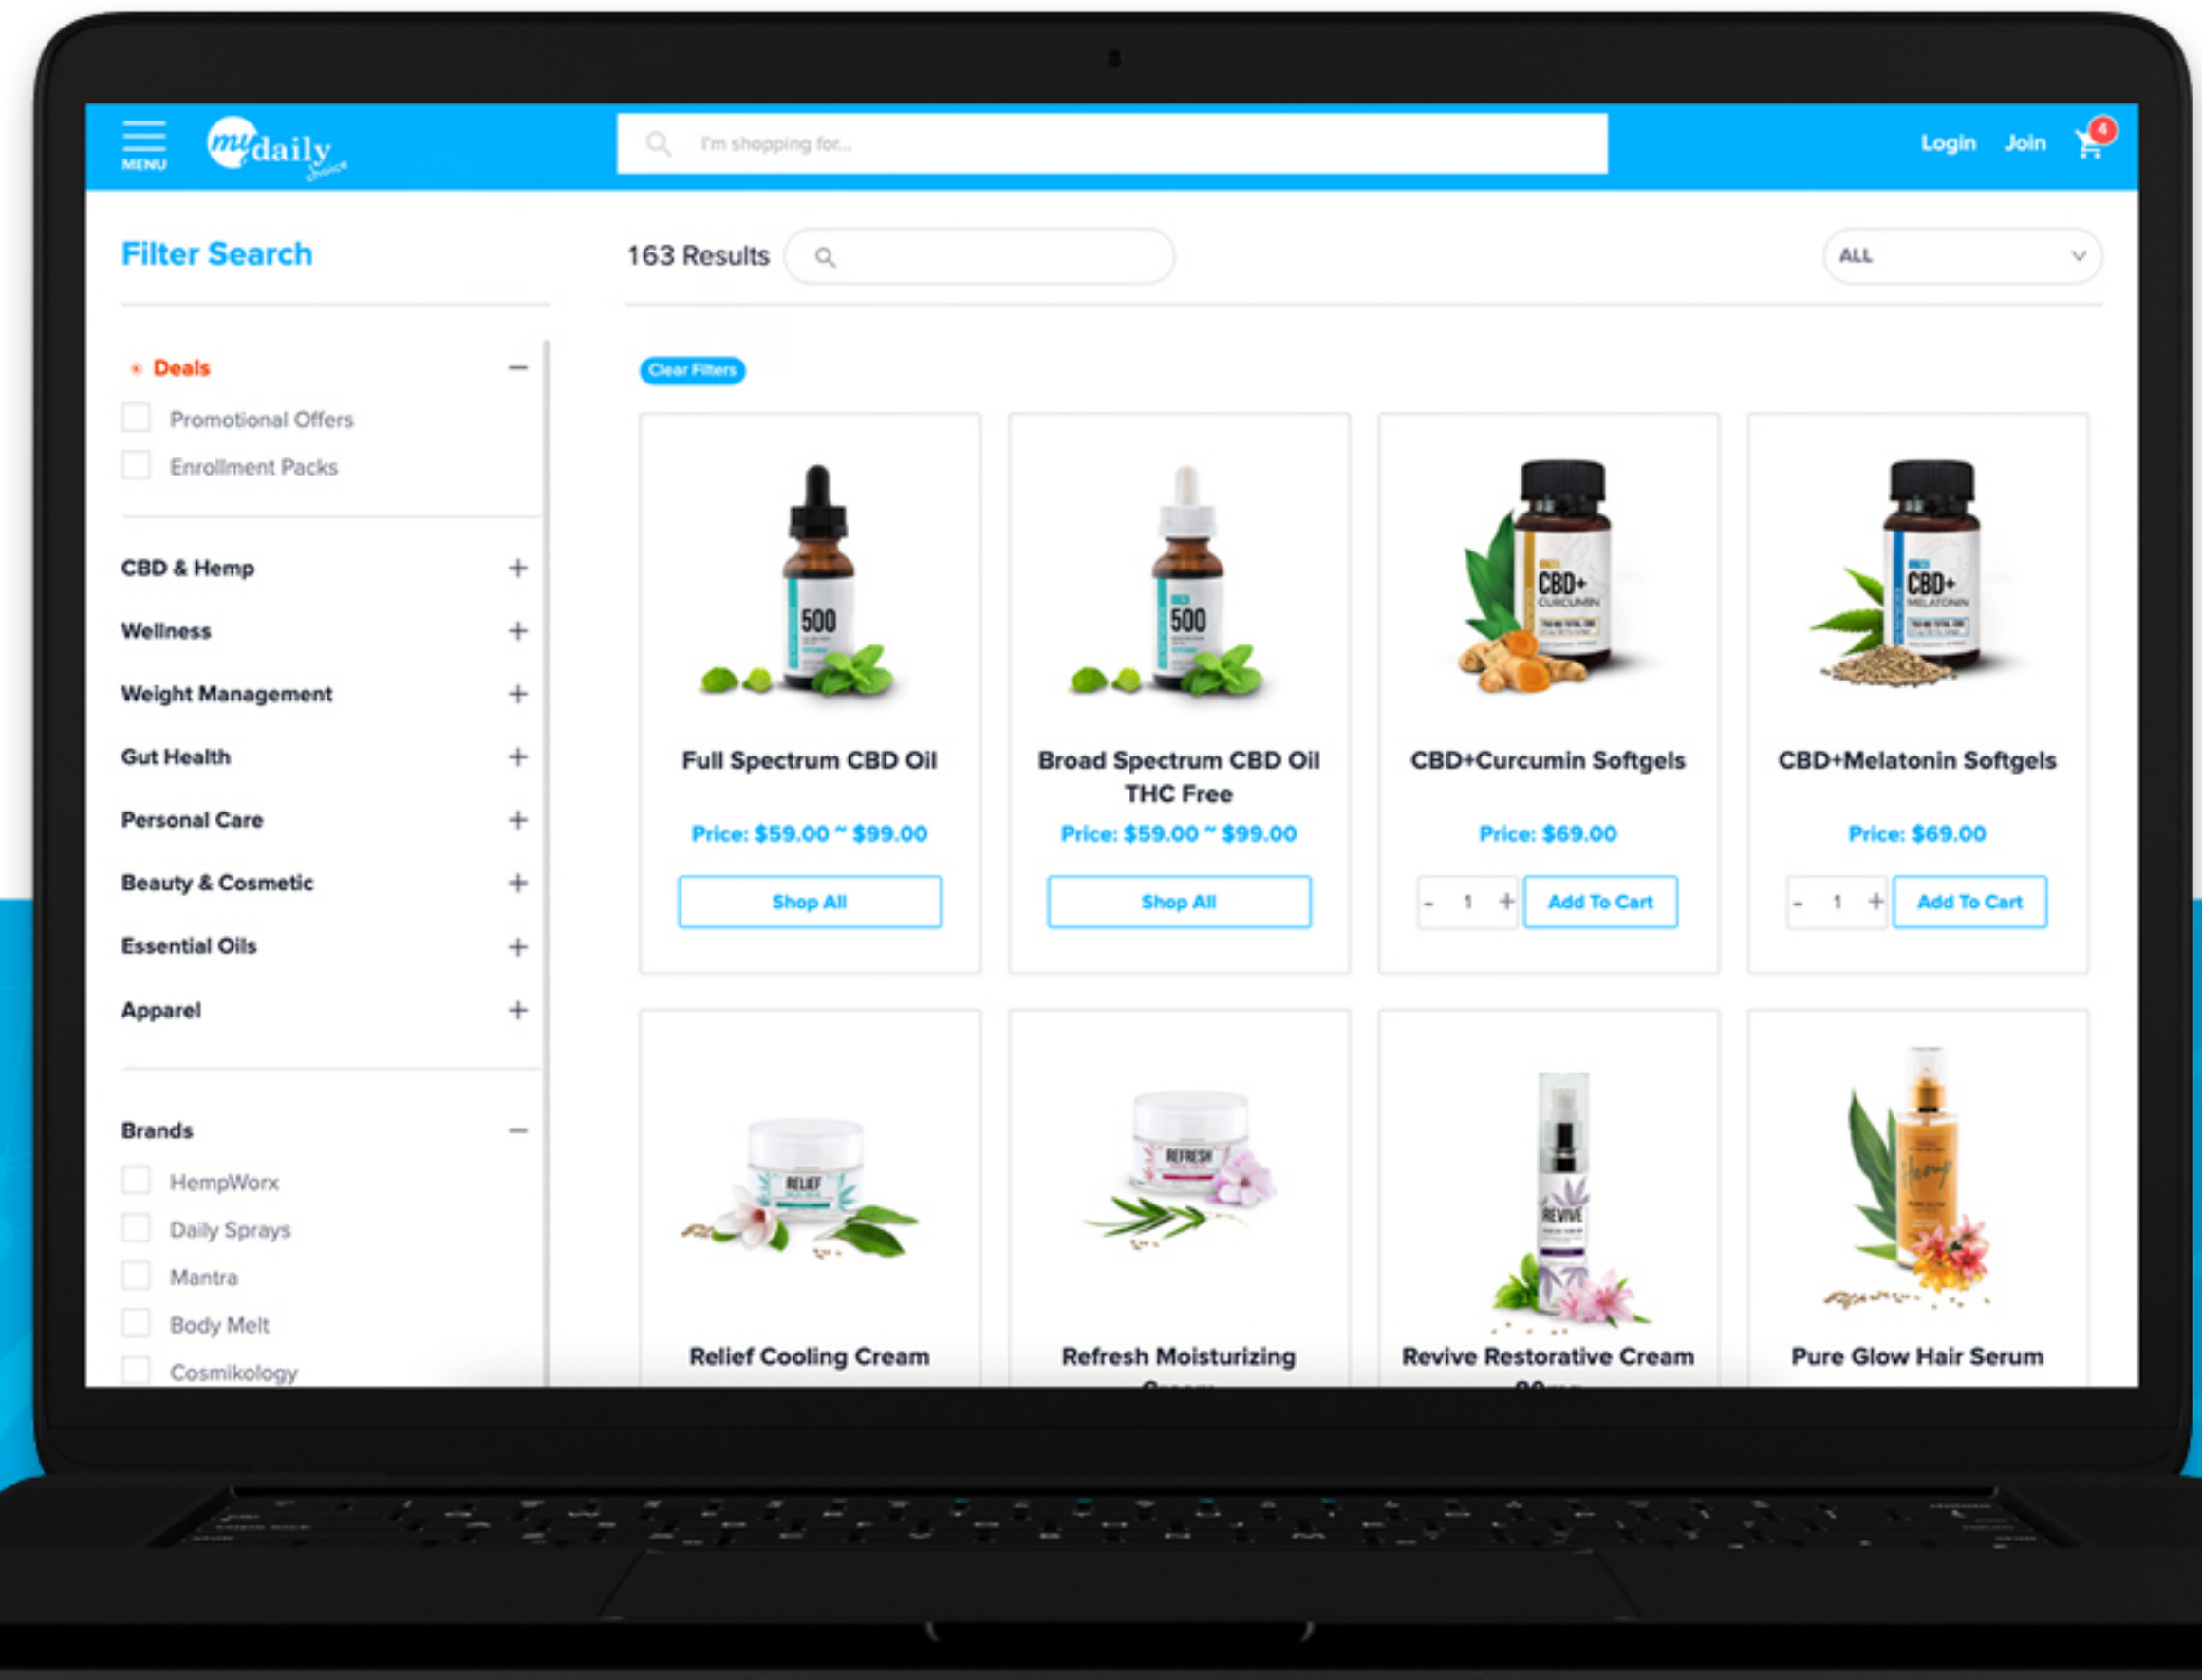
MENU mydaily choice

I'm shopping for...

Login Join 4

Filter Search

163 Results

ALL

Deals −

Promotional Offers

Enrollment Packs

CBD & Hemp +

Wellness +

Weight Management +

Gut Health +

Personal Care +

Beauty & Cosmetic +

Essential Oils +

Apparel +

Brands −

HempWorx

Daily Sprays

Mantra

Body Melt

Cosmikology

Clear Filters

500

Full Spectrum CBD Oil

Price: $59.00 ~ $99.00

Shop All

500

Broad Spectrum CBD Oil THC Free

Price: $59.00 ~ $99.00

Shop All

CBD+ CURCUMIN

CBD+Curcumin Softgels

Price: $69.00

- 1 + Add To Cart

CBD+ MELATONIN

CBD+Melatonin Softgels

Price: $69.00

- 1 + Add To Cart

RELIEF

Relief Cooling Cream

REFRESH

Refresh Moisturizing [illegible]

REVIVE

Revive Restorative Cream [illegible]

Pure Glow Hair Serum